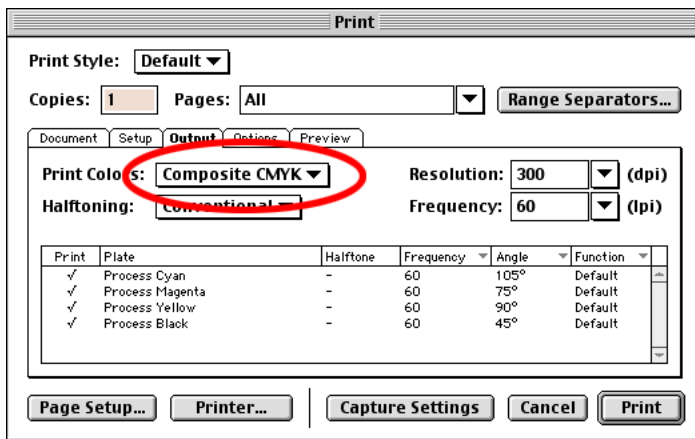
Print

Print Style: Default

Copies: 1 Pages: All Range Separators...

Document | Setup | Output | Options | Preview

Print Colors: Composite CMYK
Halftoning: Conventional

Resolution: 300 (dpi)
Frequency: 60 (lpi)

| Print | Plate | Halftone | Frequency | Angle | Function |
|---|---|---|---|---|---|
| √ | Process Cyan | - | 60 | 105° | Default |
| √ | Process Magenta | - | 60 | 75° | Default |
| √ | Process Yellow | - | 60 | 90° | Default |
| √ | Process Black | - | 60 | 45° | Default |

Page Setup... Printer... Capture Settings Cancel Print